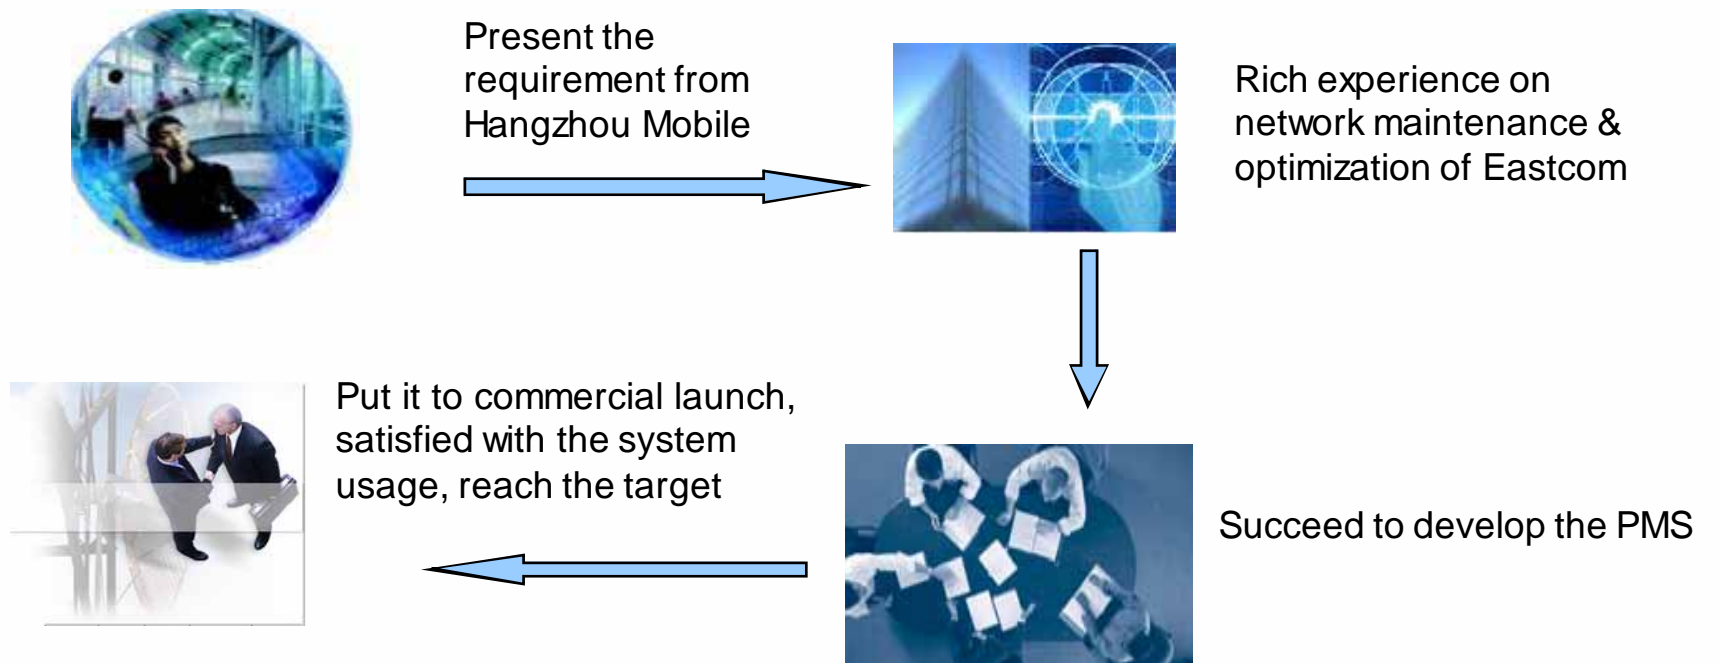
Present the requirement from Hangzhou Mobile

Rich experience on network maintenance & optimization of Eastcom

Succeed to develop the PMS

Put it to commercial launch, satisfied with the system usage, reach the target